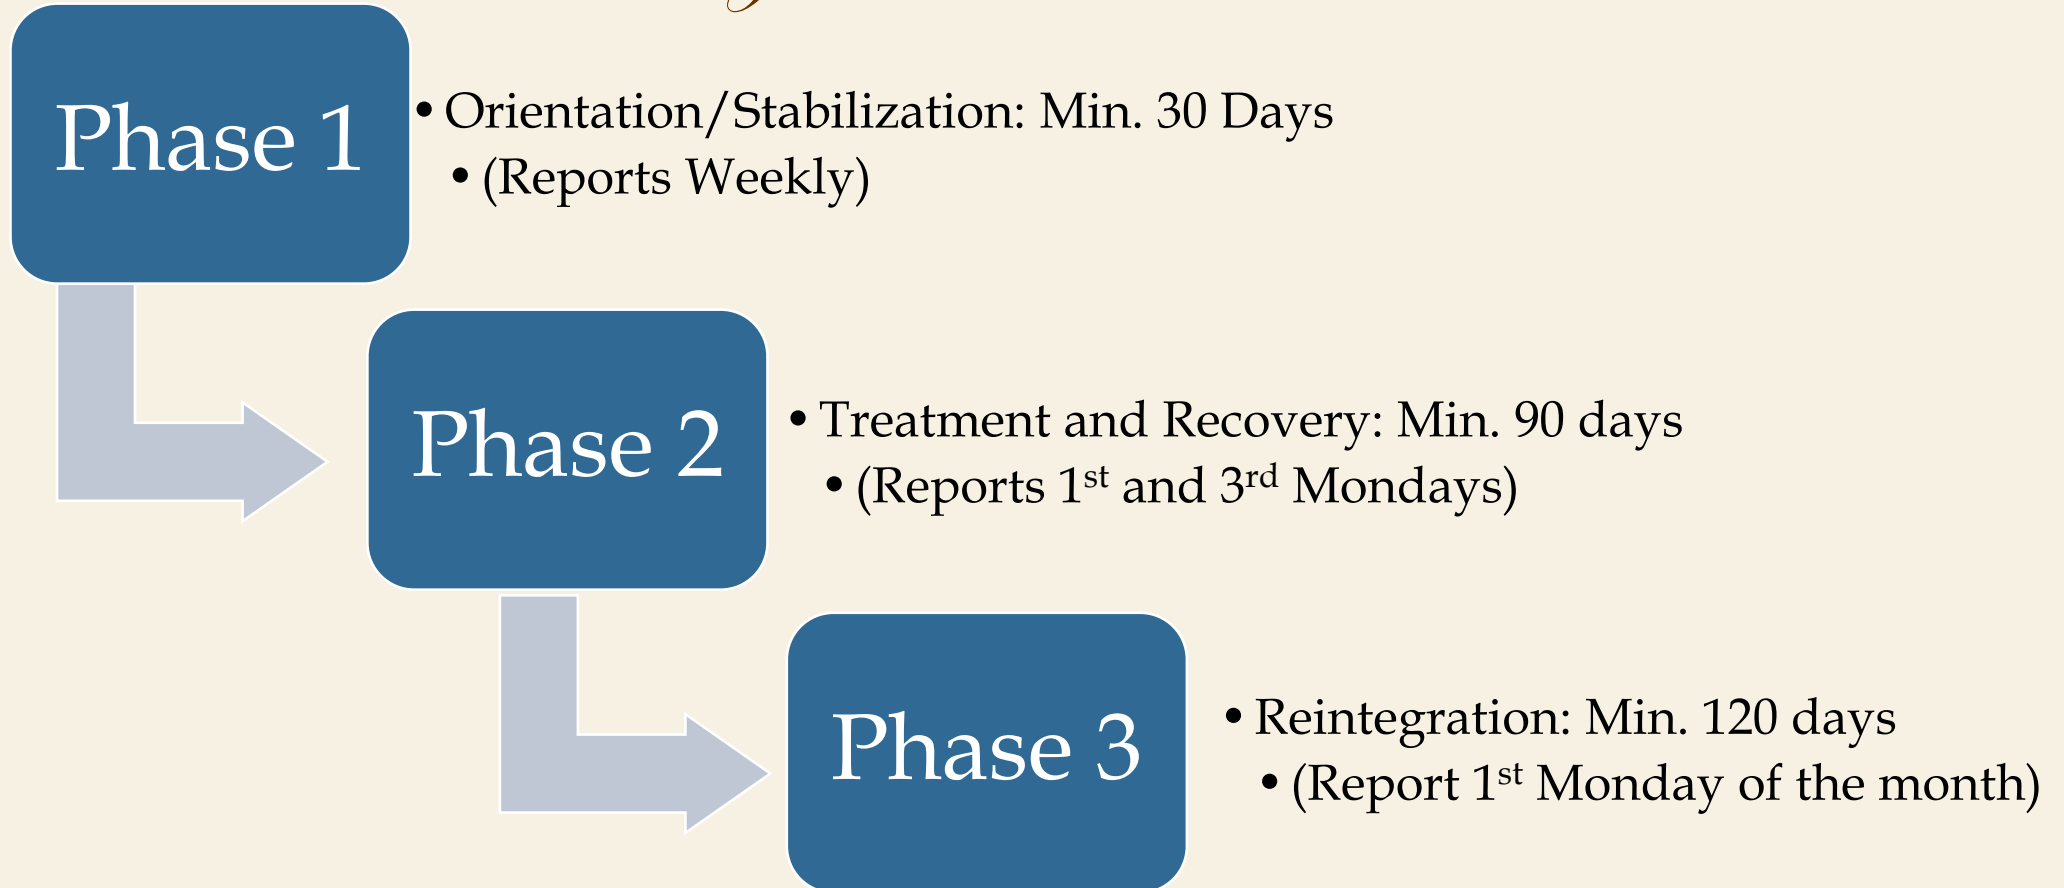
Phase 1

• Orientation/Stabilization: Min. 30 Days
  • (Reports Weekly)

Phase 2

• Treatment and Recovery: Min. 90 days
  • (Reports 1$^{st}$ and 3$^{rd}$ Mondays)

Phase 3

• Reintegration: Min. 120 days
  • (Report 1$^{st}$ Monday of the month)